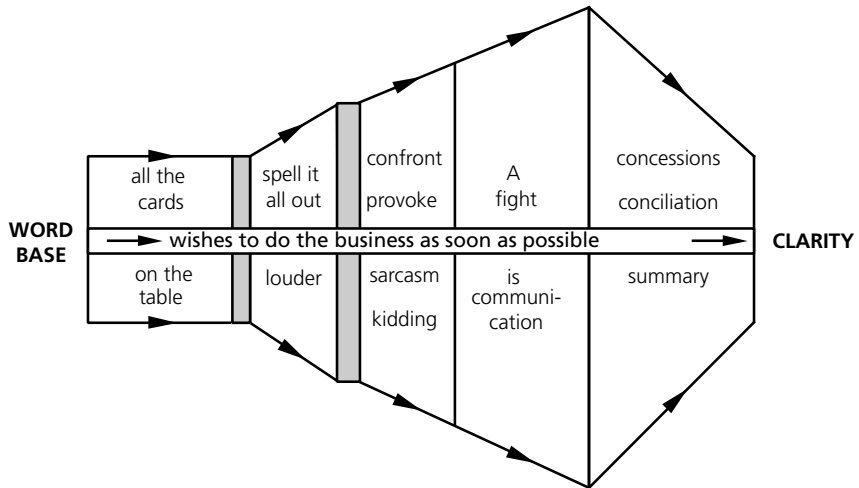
WORD BASE

all the cards

on the table

spell it all out

louder

confront

provoke

sarcasm

kidding

A fight

is communication

concessions

conciliation

summary

wishes to do the business as soon as possible

CLARITY